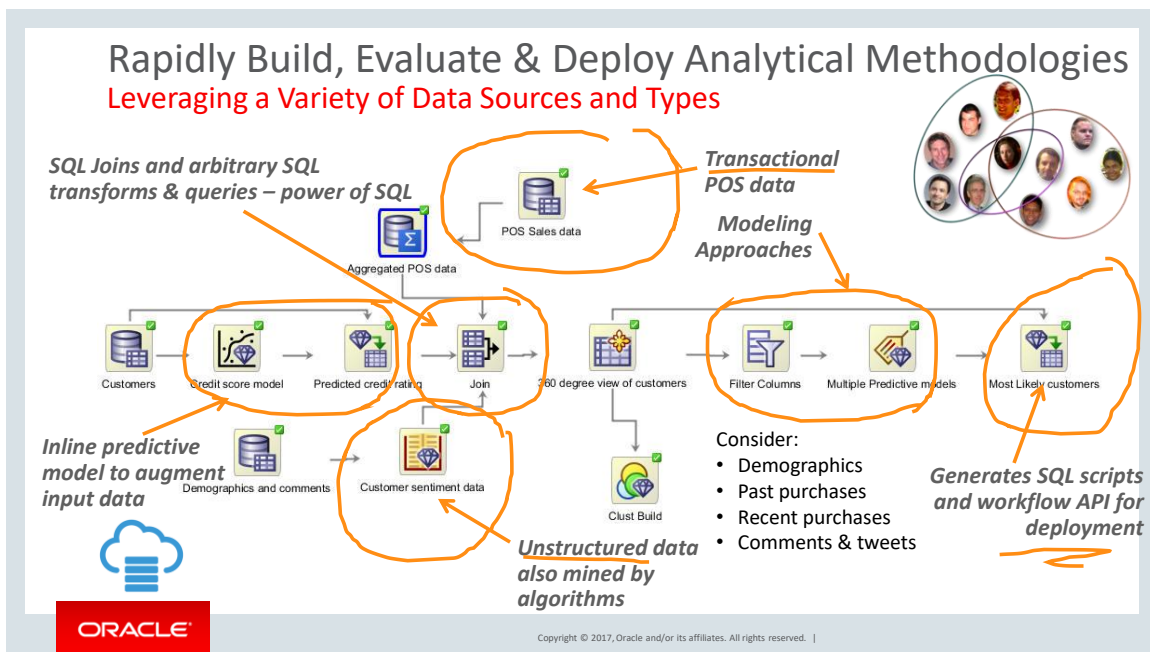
Rapidly Build, Evaluate & Deploy Analytical Methodologies
Leveraging a Variety of Data Sources and Types

SQL Joins and arbitrary SQL transforms & queries – power of SQL

Transactional POS data

POS Sales data

Aggregated POS data

Modeling Approaches

Customers

Credit score model

Predicted credit rating

Join

360 degree view of customers

Filter Columns

Multiple Predictive models

Most Likely customers

Inline predictive model to augment input data

Demographics and comments

Customer sentiment data

Clust Build

Consider:
• Demographics
• Past purchases
• Recent purchases
• Comments & tweets

Generates SQL scripts and workflow API for deployment

Unstructured data also mined by algorithms

ORACLE

Copyright © 2017, Oracle and/or its affiliates. All rights reserved. |